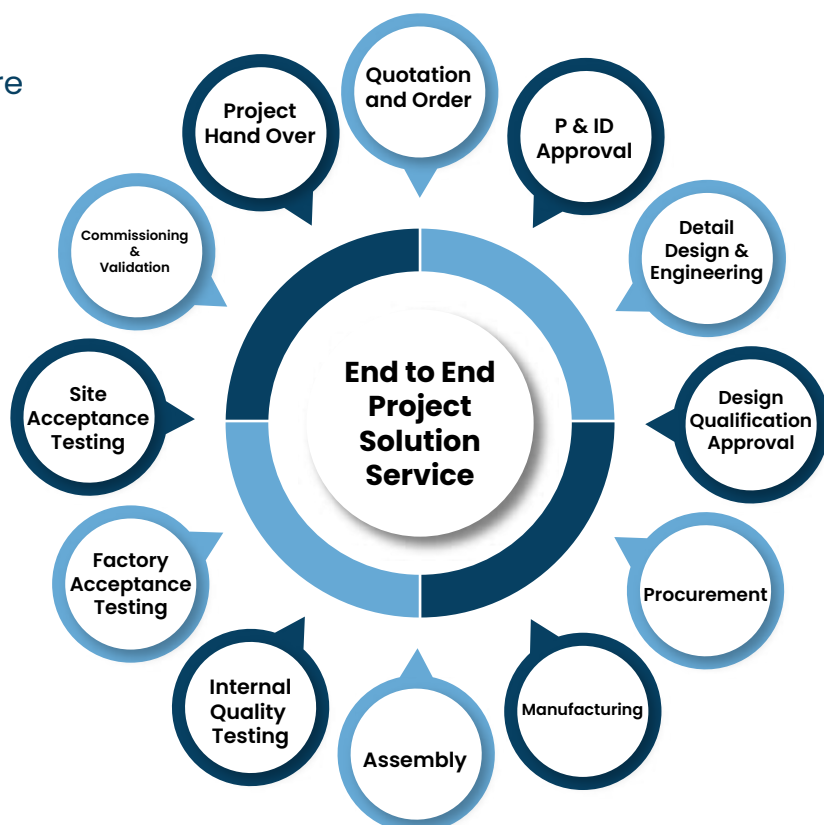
re

Quotation and Order

P & ID Approval

Detail Design & Engineering

Design Qualification Approval

Procurement

Manufacturing

Assembly

Internal Quality Testing

Factory Acceptance Testing

Site Acceptance Testing

Commissioning & Validation

Project Hand Over

End to End Project Solution Service